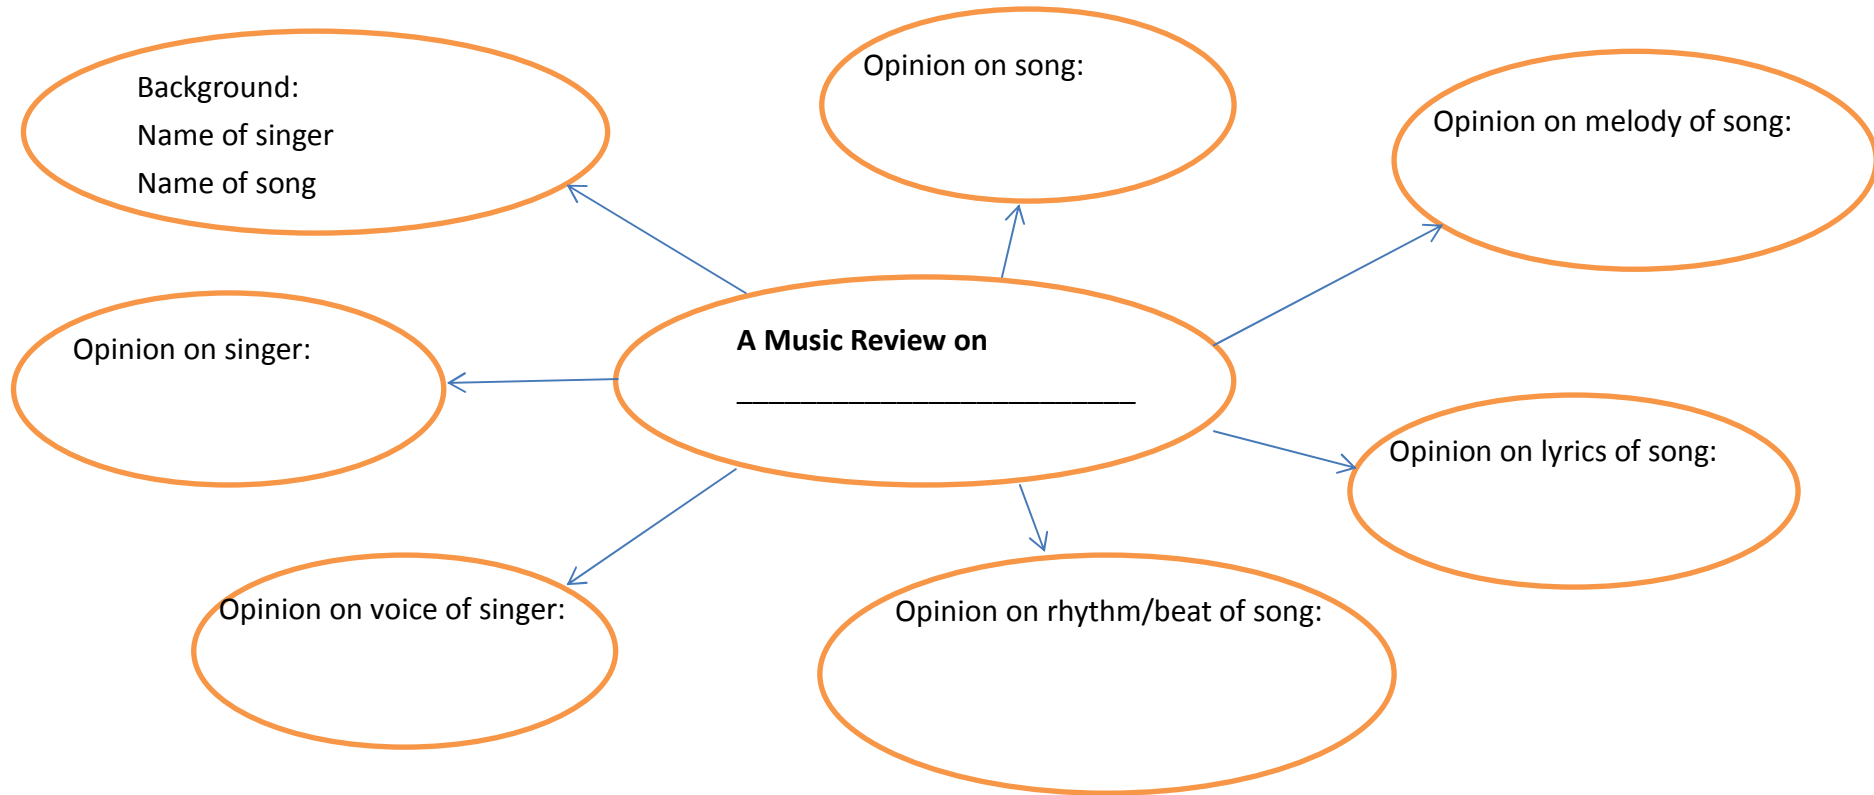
Background:
Name of singer
Name of song

Opinion on song:

Opinion on melody of song:

A Music Review on
______________________________

Opinion on singer:

Opinion on lyrics of song:

Opinion on voice of singer:

Opinion on rhythm/beat of song: